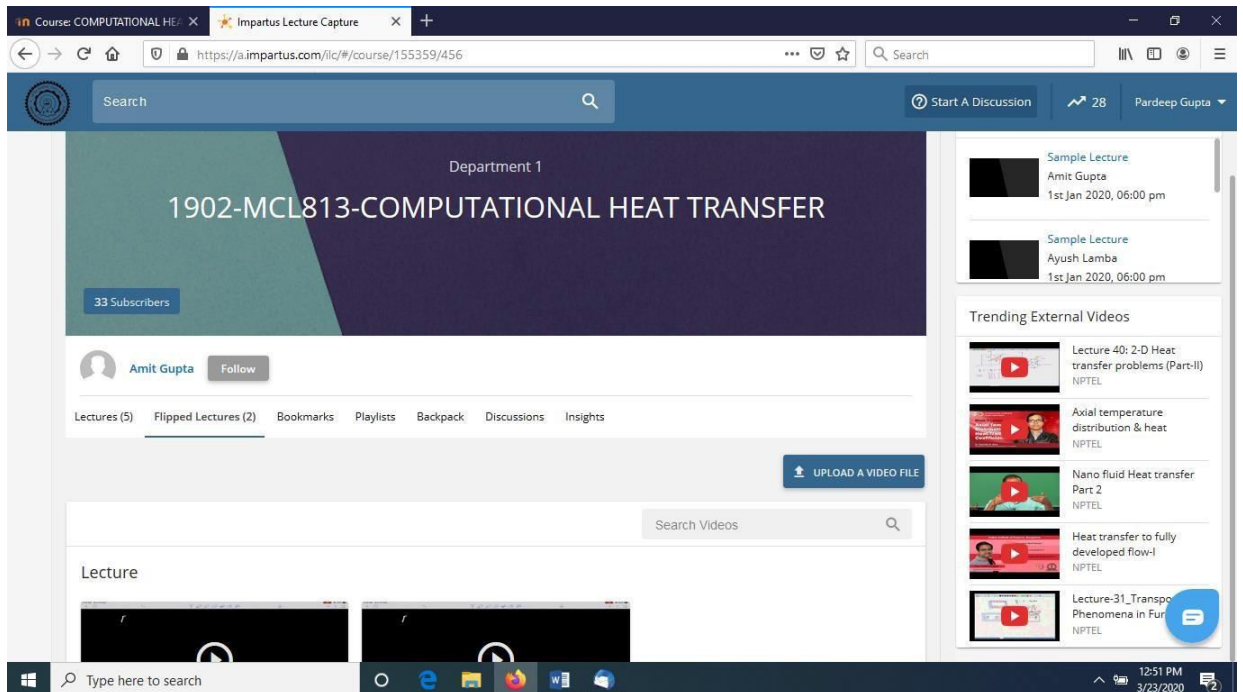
in Course: COMPUTATIONAL HEA ×
Impartus Lecture Capture ×
+

https://a.impartus.com/ilc/#/course/155359/456
Search

Search
Start A Discussion
28
Pardeep Gupta

Department 1
1902-MCL813-COMPUTATIONAL HEAT TRANSFER
33 Subscribers

Amit Gupta
Follow

Lectures (5) Flipped Lectures (2) Bookmarks Playlists Backpack Discussions Insights

UPLOAD A VIDEO FILE

Search Videos

Lecture

Sample Lecture
Amit Gupta
1st Jan 2020, 06:00 pm

Sample Lecture
Ayush Lamba
1st Jan 2020, 06:00 pm

Trending External Videos

Lecture 40: 2-D Heat transfer problems (Part-II)
NPTEL

Axial temperature distribution & heat
NPTEL

Nano fluid Heat transfer Part 2
NPTEL

Heat transfer to fully developed flow-I
NPTEL

Lecture-31_Transpo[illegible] Phenomena in Fur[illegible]
NPTEL

Type here to search
12:51 PM
3/23/2020